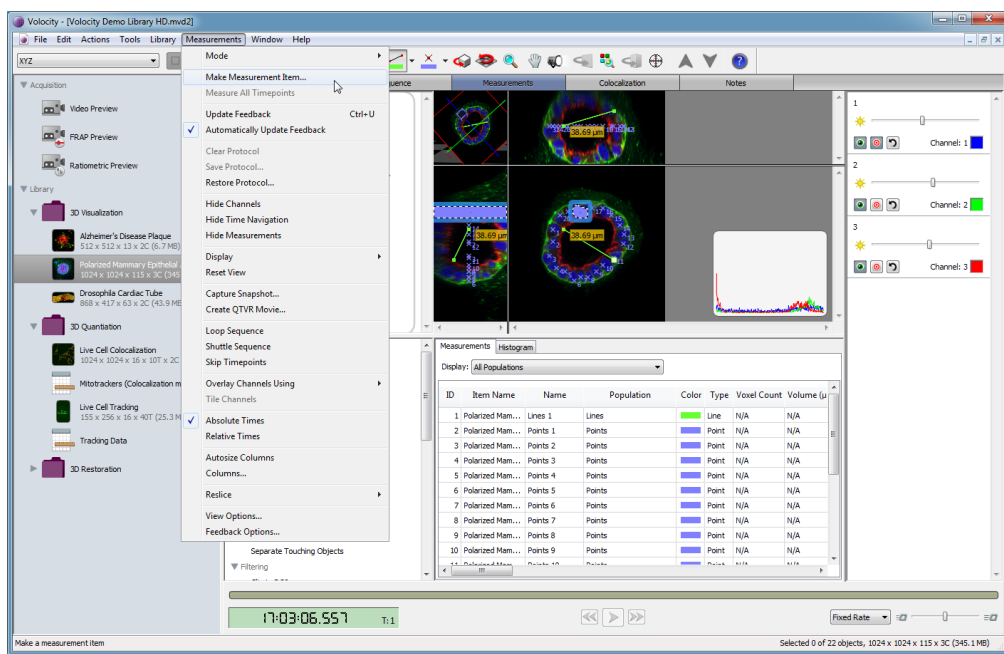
Volocity - [Volocity Demo Library HD.mvd2]

File Edit Actions Tools Library Measurements Window Help

XYZ

Acquisition
Video Preview
FRAP Preview
Ratiometric Preview
Library
3D Visualization
Alzheimer's Disease Plaque
512 x 512 x 13 x 2C (6.7 MB)
Polarized Mammary Epithelial
1024 x 1024 x 115 x 3C (345
Drosophila Cardiac Tube
868 x 417 x 63 x 2C (43.9 MB
3D Quantiation
Live Cell Colocalization
1024 x 1024 x 16 x 10T x 2C
Mitotrackers (Colocalization m
Live Cell Tracking
155 x 256 x 16 x 40T (25.3 M
Tracking Data
3D Restoration

Mode
Make Measurement Item...
Measure All Timepoints
Update Feedback Ctrl+U
Automatically Update Feedback
Clear Protocol
Save Protocol...
Restore Protocol...
Hide Channels
Hide Time Navigation
Hide Measurements
Display
Reset View
Capture Snapshot...
Create QTVR Movie...
Loop Sequence
Shuttle Sequence
Skip Timepoints
Overlay Channels Using
Tile Channels
Absolute Times
Relative Times
Autosize Columns
Columns...
Reslice
View Options...
Feedback Options...

Separate Touching Objects
Filtering

uence Measurements Colocalization Notes

38.69 µm
38.69 µm
38.69 µm

1
Channel: 1
2
Channel: 2
3
Channel: 3

Measurements Histogram
Display: All Populations

| ID | Item Name | Name | Population | Color | Type | Voxel Count | Volume (µ |
|---|---|---|---|---|---|---|---|
| 1 | Polarized Mam... | Lines 1 | Lines | | Line | N/A | N/A |
| 2 | Polarized Mam... | Points 1 | Points | | Point | N/A | N/A |
| 3 | Polarized Mam... | Points 2 | Points | | Point | N/A | N/A |
| 4 | Polarized Mam... | Points 3 | Points | | Point | N/A | N/A |
| 5 | Polarized Mam... | Points 4 | Points | | Point | N/A | N/A |
| 6 | Polarized Mam... | Points 5 | Points | | Point | N/A | N/A |
| 7 | Polarized Mam... | Points 6 | Points | | Point | N/A | N/A |
| 8 | Polarized Mam... | Points 7 | Points | | Point | N/A | N/A |
| 9 | Polarized Mam... | Points 8 | Points | | Point | N/A | N/A |
| 10 | Polarized Mam... | Points 9 | Points | | Point | N/A | N/A |

17:03:06.557 T: 1

Fixed Rate

Make a measurement item
Selected 0 of 22 objects, 1024 x 1024 x 115 x 3C (345.1 MB)